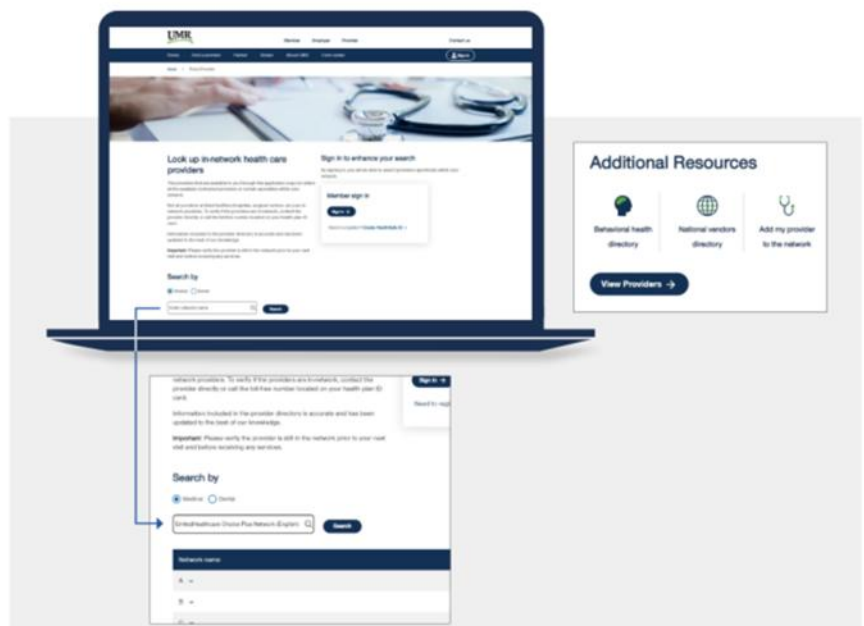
UMR

Member Employer Provider Contact us

Sign in

Look up in-network health care providers

Sign in to enhance your search

Member sign in

Sign in

Search by

Medical Dental

Search

Additional Resources

Behavioral health directory

National vendors directory

Add my provider to the network

View Providers →

network providers. To verify if the providers are in-network, contact the provider directly or call the toll-free number located on your health plan ID card.

Information included in the provider directory is accurate and has been updated to the best of our knowledge.

Important: Please verify the provider is still in the network prior to your next visit and before receiving any services.

Sign in →

Need to reg

Search by

Medical Dental

UnitedHealthcare Choice Plus Network (Explain

Search

Network name

A

B